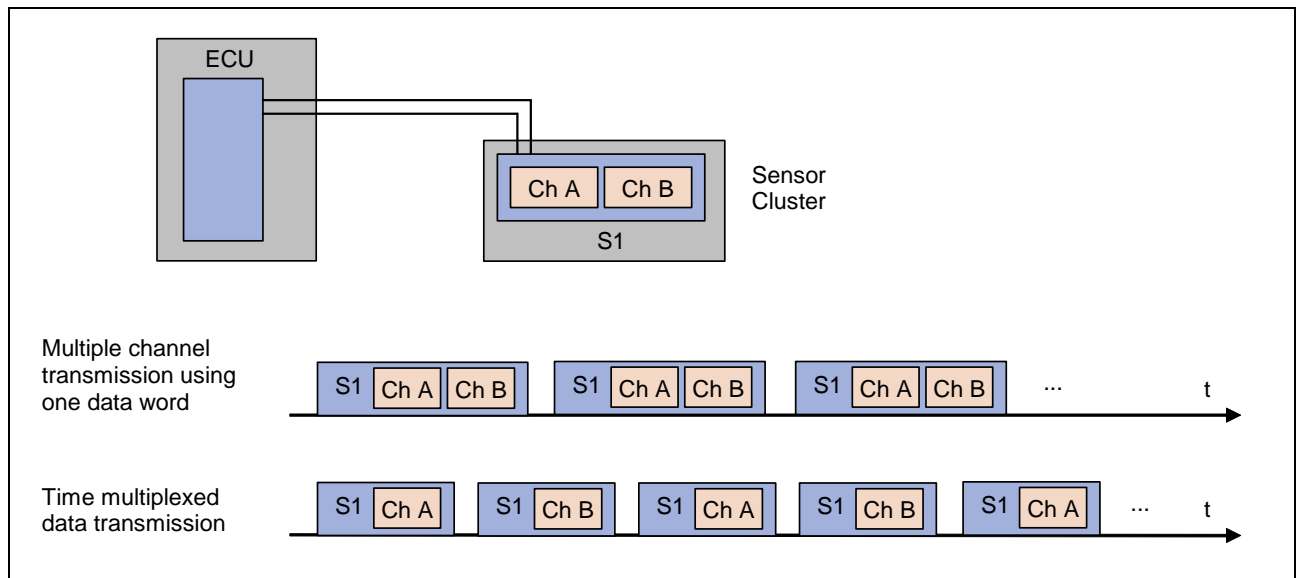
ECU

Ch A Ch B

S1

Sensor Cluster

Multiple channel transmission using one data word

S1 Ch A Ch B S1 Ch A Ch B S1 Ch A Ch B ... t

Time multiplexed data transmission

S1 Ch A S1 Ch B S1 Ch A S1 Ch B S1 Ch A ... t